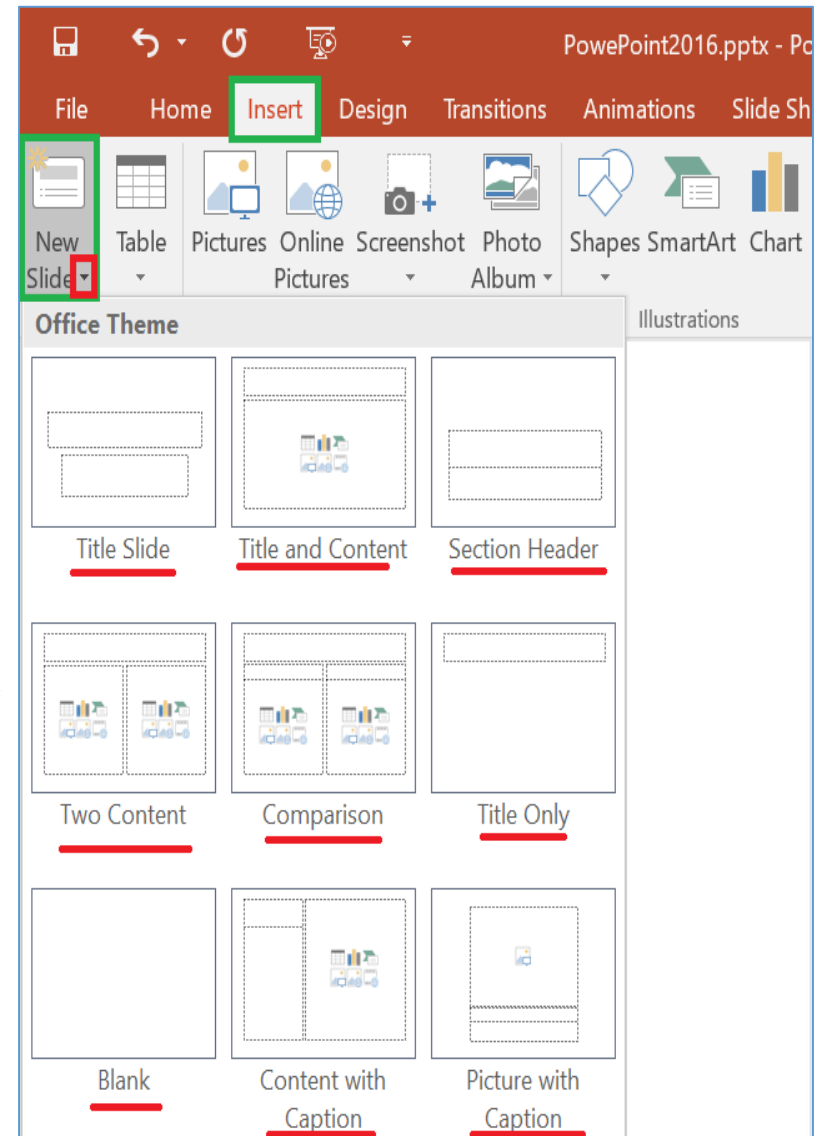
PowePoint2016.pptx - Po

File Home Insert Design Transitions Animations Slide Sh

New Slide

Table

Pictures

Online Pictures

Screenshot

Photo Album

Shapes

SmartArt

Chart

Illustrations

Office Theme

Title Slide

Title and Content

Section Header

Two Content

Comparison

Title Only

Blank

Content with Caption

Picture with Caption